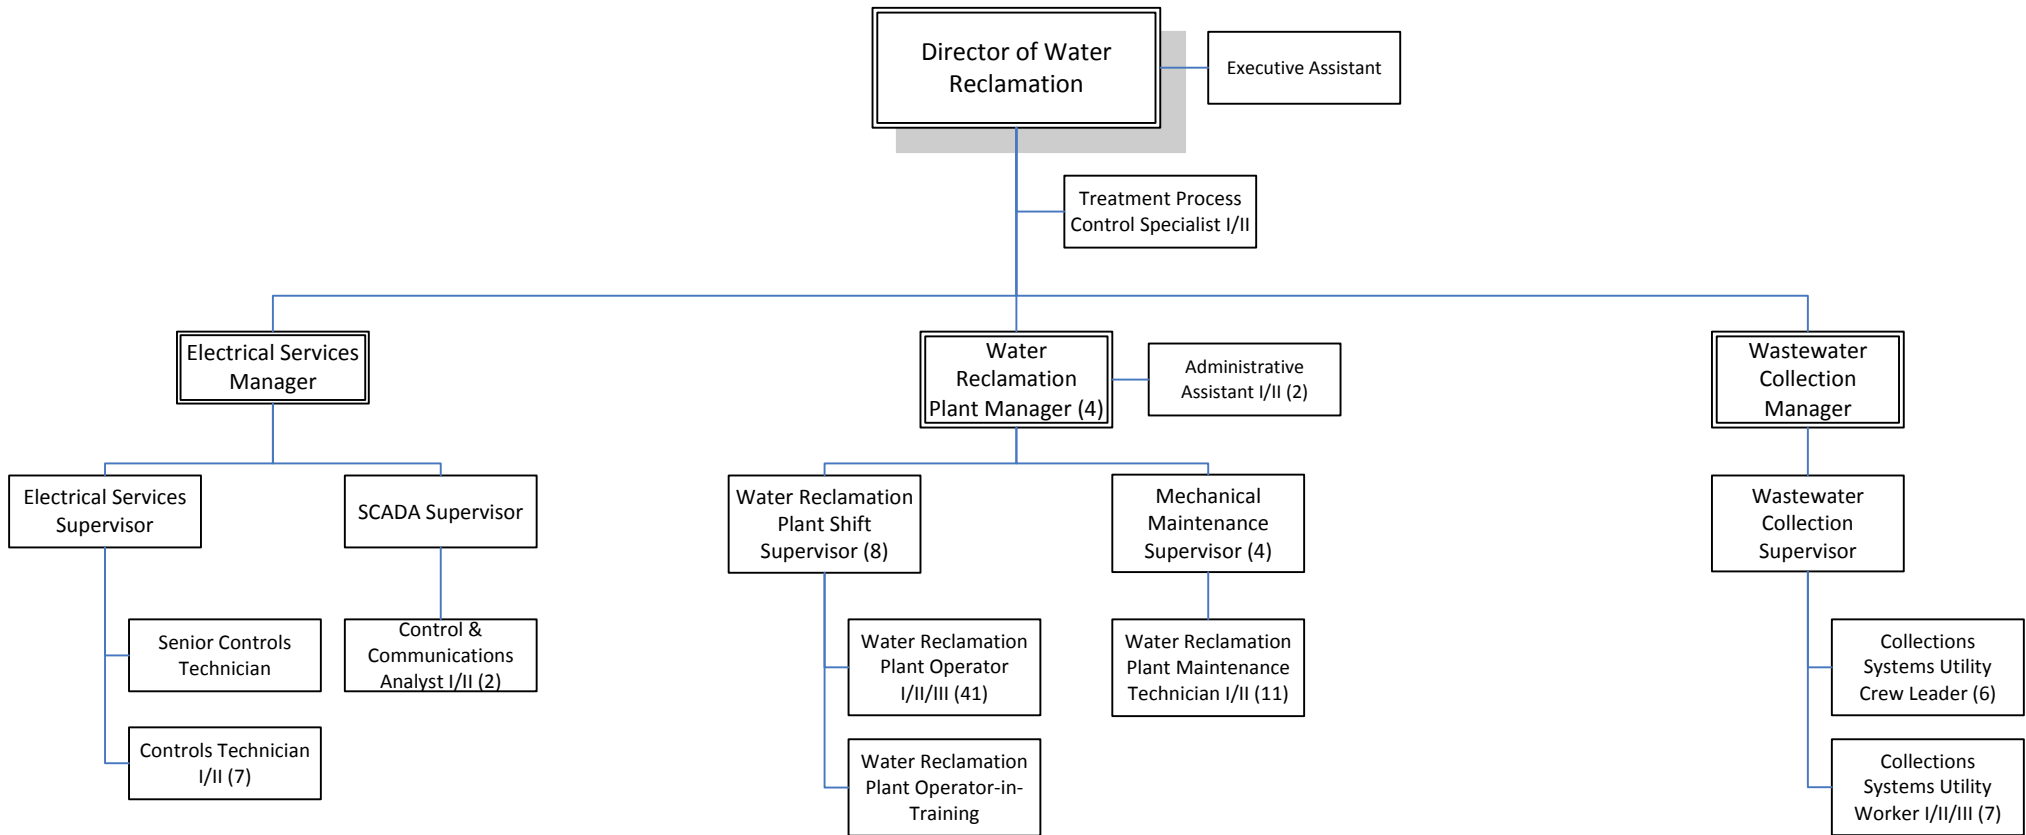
Director of Water Reclamation

Executive Assistant

Treatment Process Control Specialist I/II

Electrical Services Manager

Water Reclamation Plant Manager (4)

Administrative Assistant I/II (2)

Wastewater Collection Manager

Electrical Services Supervisor

SCADA Supervisor

Senior Controls Technician

Controls Technician I/II (7)

Control & Communications Analyst I/II (2)

Water Reclamation Plant Shift Supervisor (8)

Water Reclamation Plant Operator I/II/III (41)

Water Reclamation Plant Operator-in-Training

Mechanical Maintenance Supervisor (4)

Water Reclamation Plant Maintenance Technician I/II (11)

Wastewater Collection Supervisor

Collections Systems Utility Crew Leader (6)

Collections Systems Utility Worker I/II/III (7)